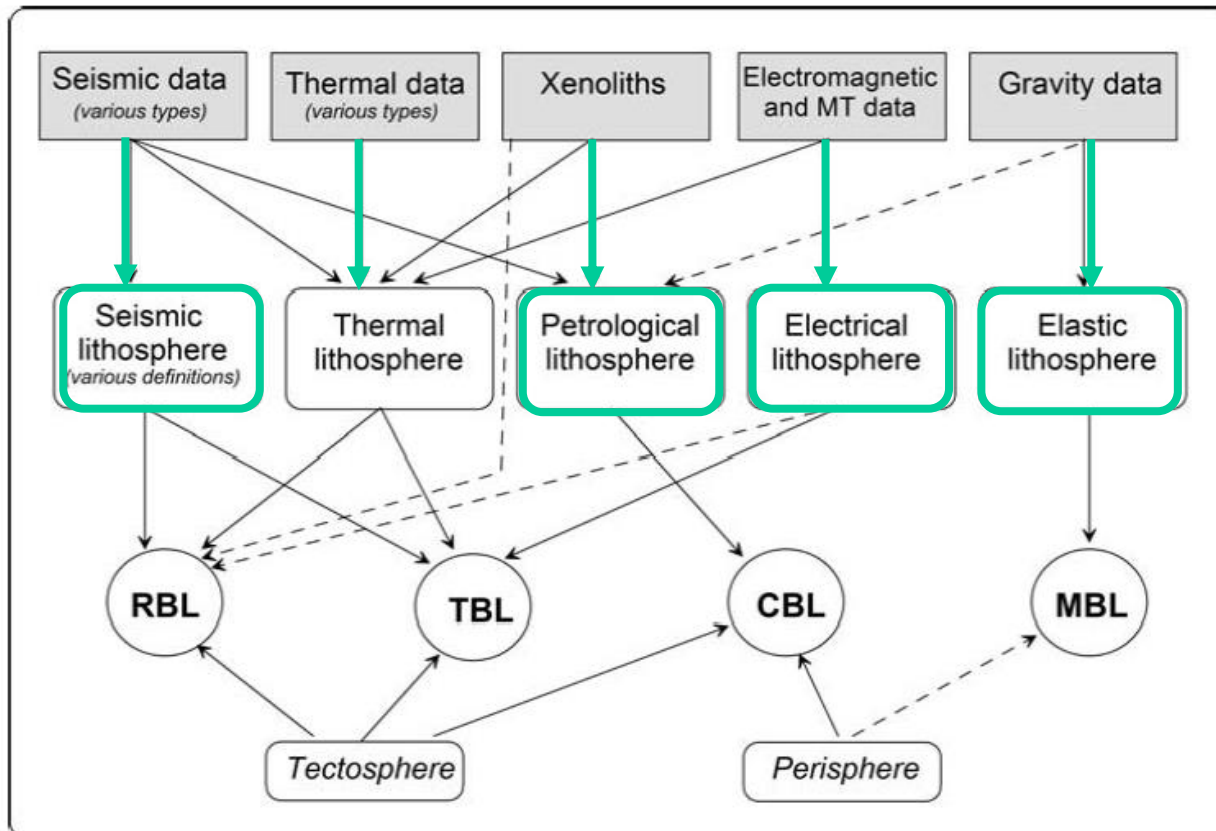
Seismic data
(various types)

Thermal data
(various types)

Xenoliths

Electromagnetic and MT data

Gravity data

Seismic lithosphere
(various definitions)

Thermal lithosphere

Petrological lithosphere

Electrical lithosphere

Elastic lithosphere

RBL

TBL

CBL

MBL

Tectosphere

Perisphere